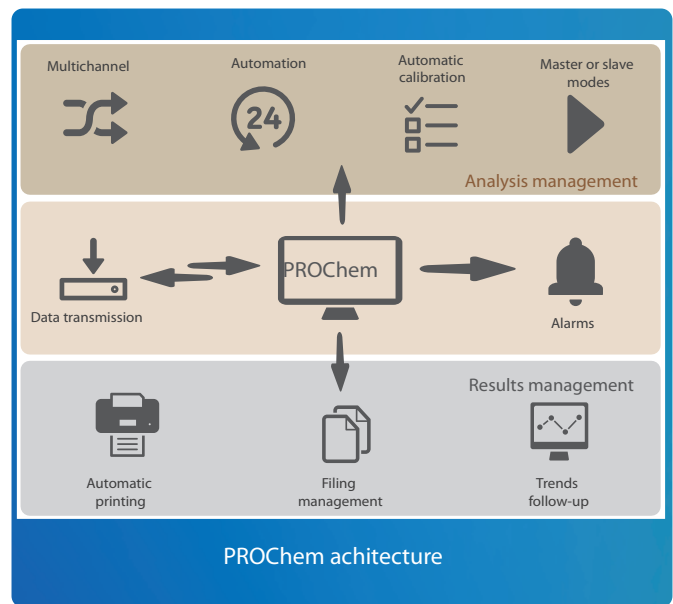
Multichannel

Automation

24

Automatic calibration

Master or slave modes

Analysis management

Data transmission

PROChem

Alarms

Results management

Automatic printing

Filing management

Trends follow-up

PROChem achitecture